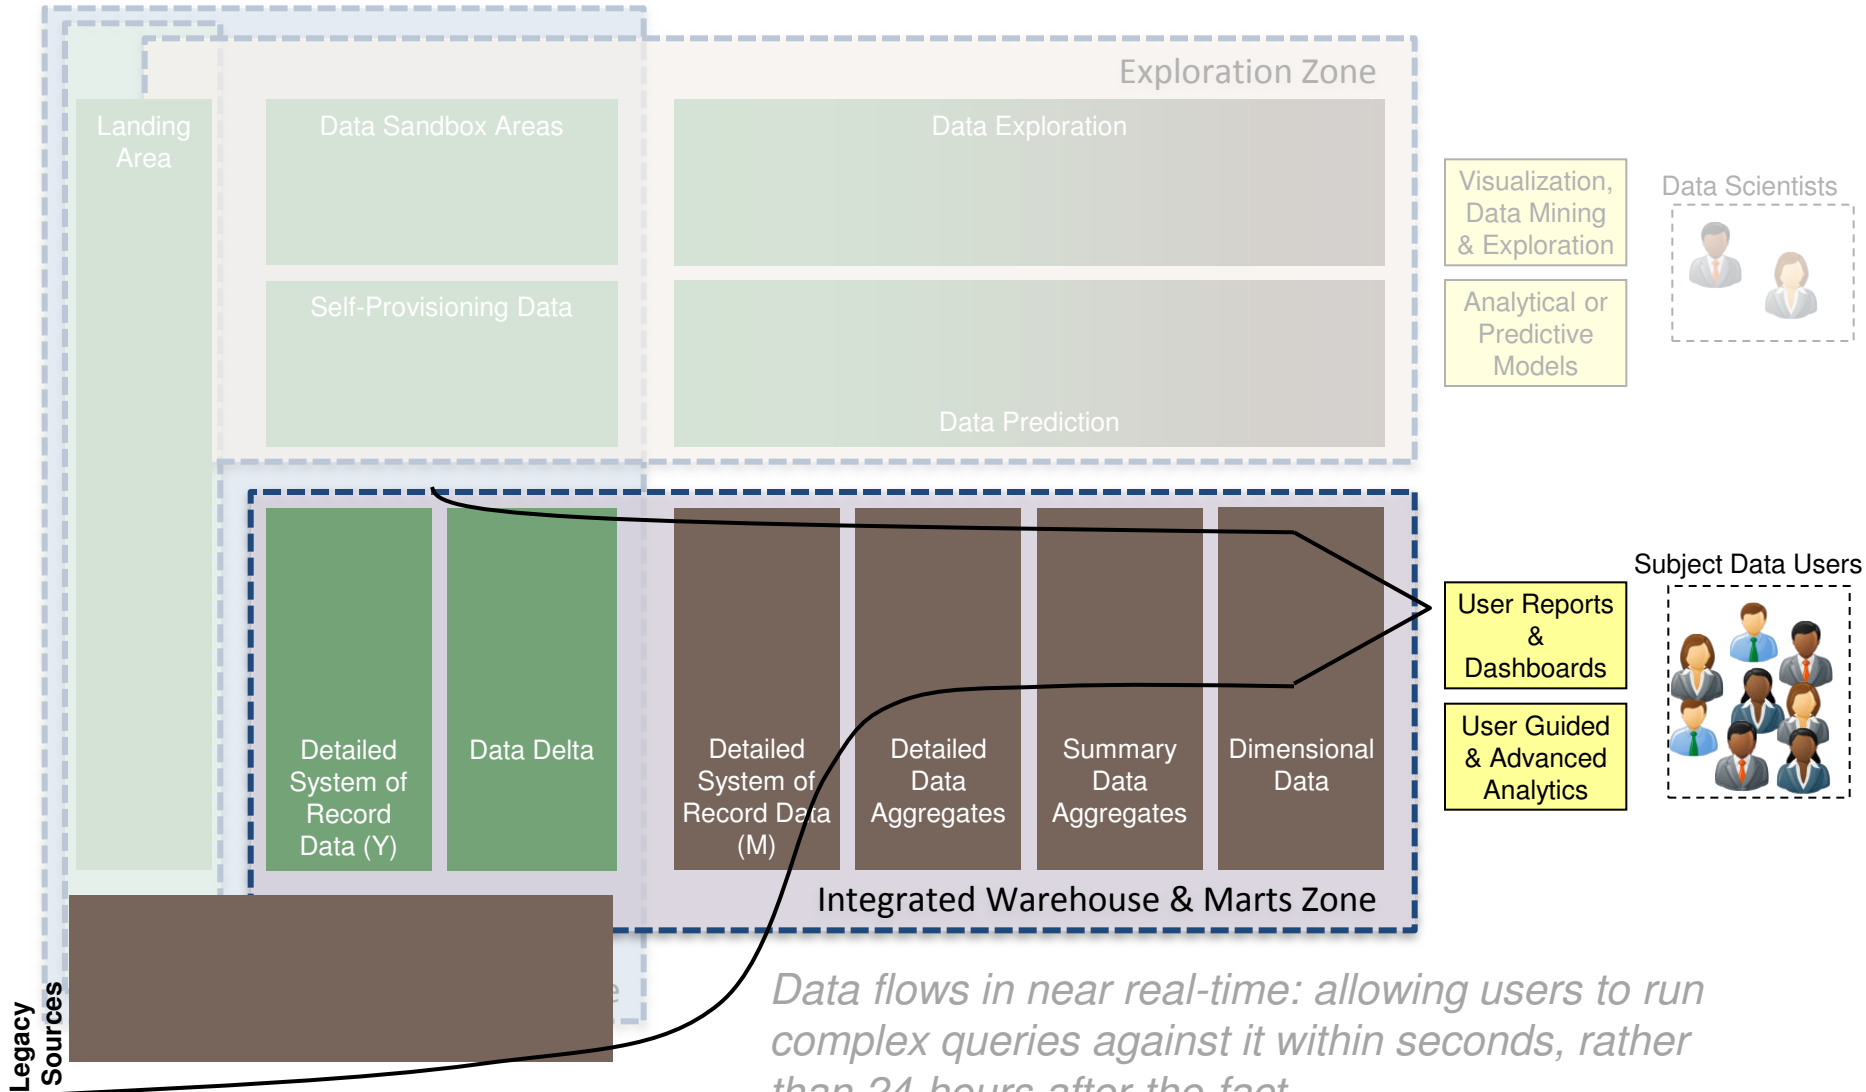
Exploration Zone

Landing Area

Data Sandbox Areas

Data Exploration

Self-Provisioning Data

Data Prediction

Visualization, Data Mining & Exploration

Analytical or Predictive Models

Data Scientists

Subject Data Users

User Reports & Dashboards

User Guided & Advanced Analytics

Detailed System of Record Data (Y)

Data Delta

Detailed System of Record Data (M)

Detailed Data Aggregates

Summary Data Aggregates

Dimensional Data

Integrated Warehouse & Marts Zone

Legacy Sources

Data flows in near real-time: allowing users to run complex queries against it within seconds, rather than 24 hours after the fact